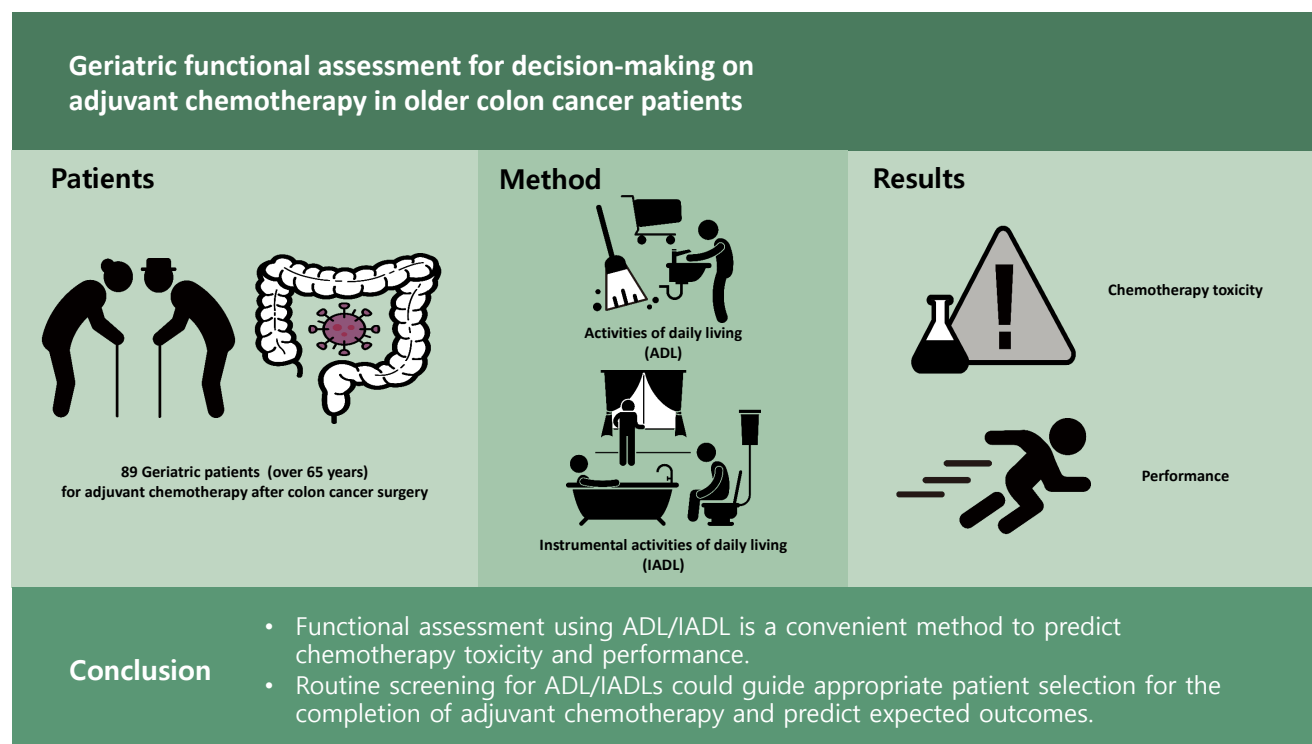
Geriatric functional assessment for decision-making on adjuvant chemotherapy in older colon cancer patients

Patients

89 Geriatric patients (over 65 years) for adjuvant chemotherapy after colon cancer surgery

Method

Activities of daily living (ADL)

Instrumental activities of daily living (IADL)

Results

Chemotherapy toxicity

Performance

Conclusion

• Functional assessment using ADL/IADL is a convenient method to predict chemotherapy toxicity and performance.
• Routine screening for ADL/IADLs could guide appropriate patient selection for the completion of adjuvant chemotherapy and predict expected outcomes.